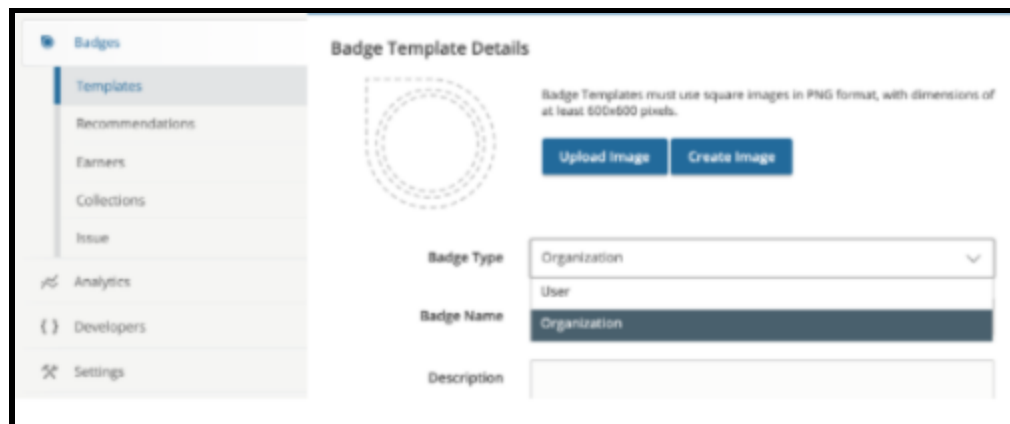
Badges

Templates

Recommendations

Earners

Collections

Issue

Analytics

{ } Developers

Settings

Badge Template Details

Badge Templates must use square images in PNG format, with dimensions of at least 600x600 pixels.

Upload Image

Create Image

Badge Type

Organization

User

Organization

Badge Name

Description